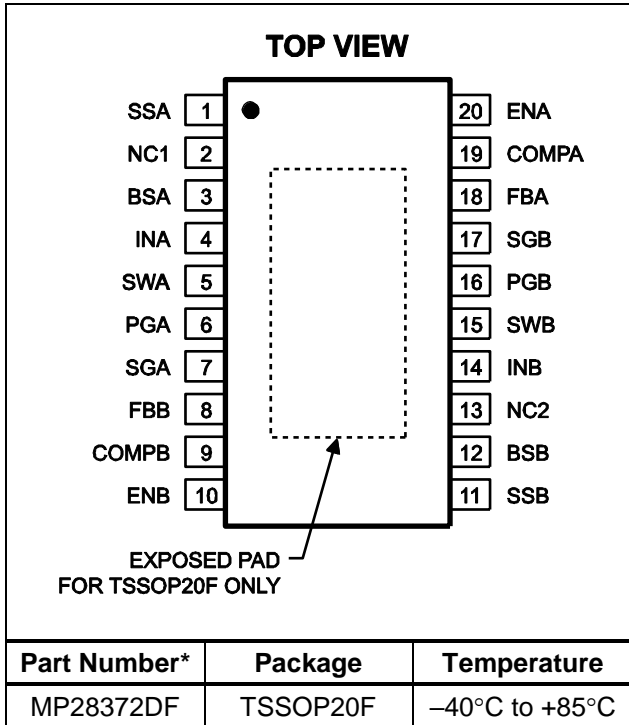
TOP VIEW

SSA 1
NC1 2
BSA 3
INA 4
SWA 5
PGA 6
SGA 7
FBB 8
COMPB 9
ENB 10

20 ENA
19 COMPA
18 FBA
17 SGB
16 PGB
15 SWB
14 INB
13 NC2
12 BSB
11 SSB

EXPOSED PAD FOR TSSOP20F ONLY

| Part Number* | Package | Temperature |
|---|---|---|
| MP28372DF | TSSOP20F | –40°C to +85°C |